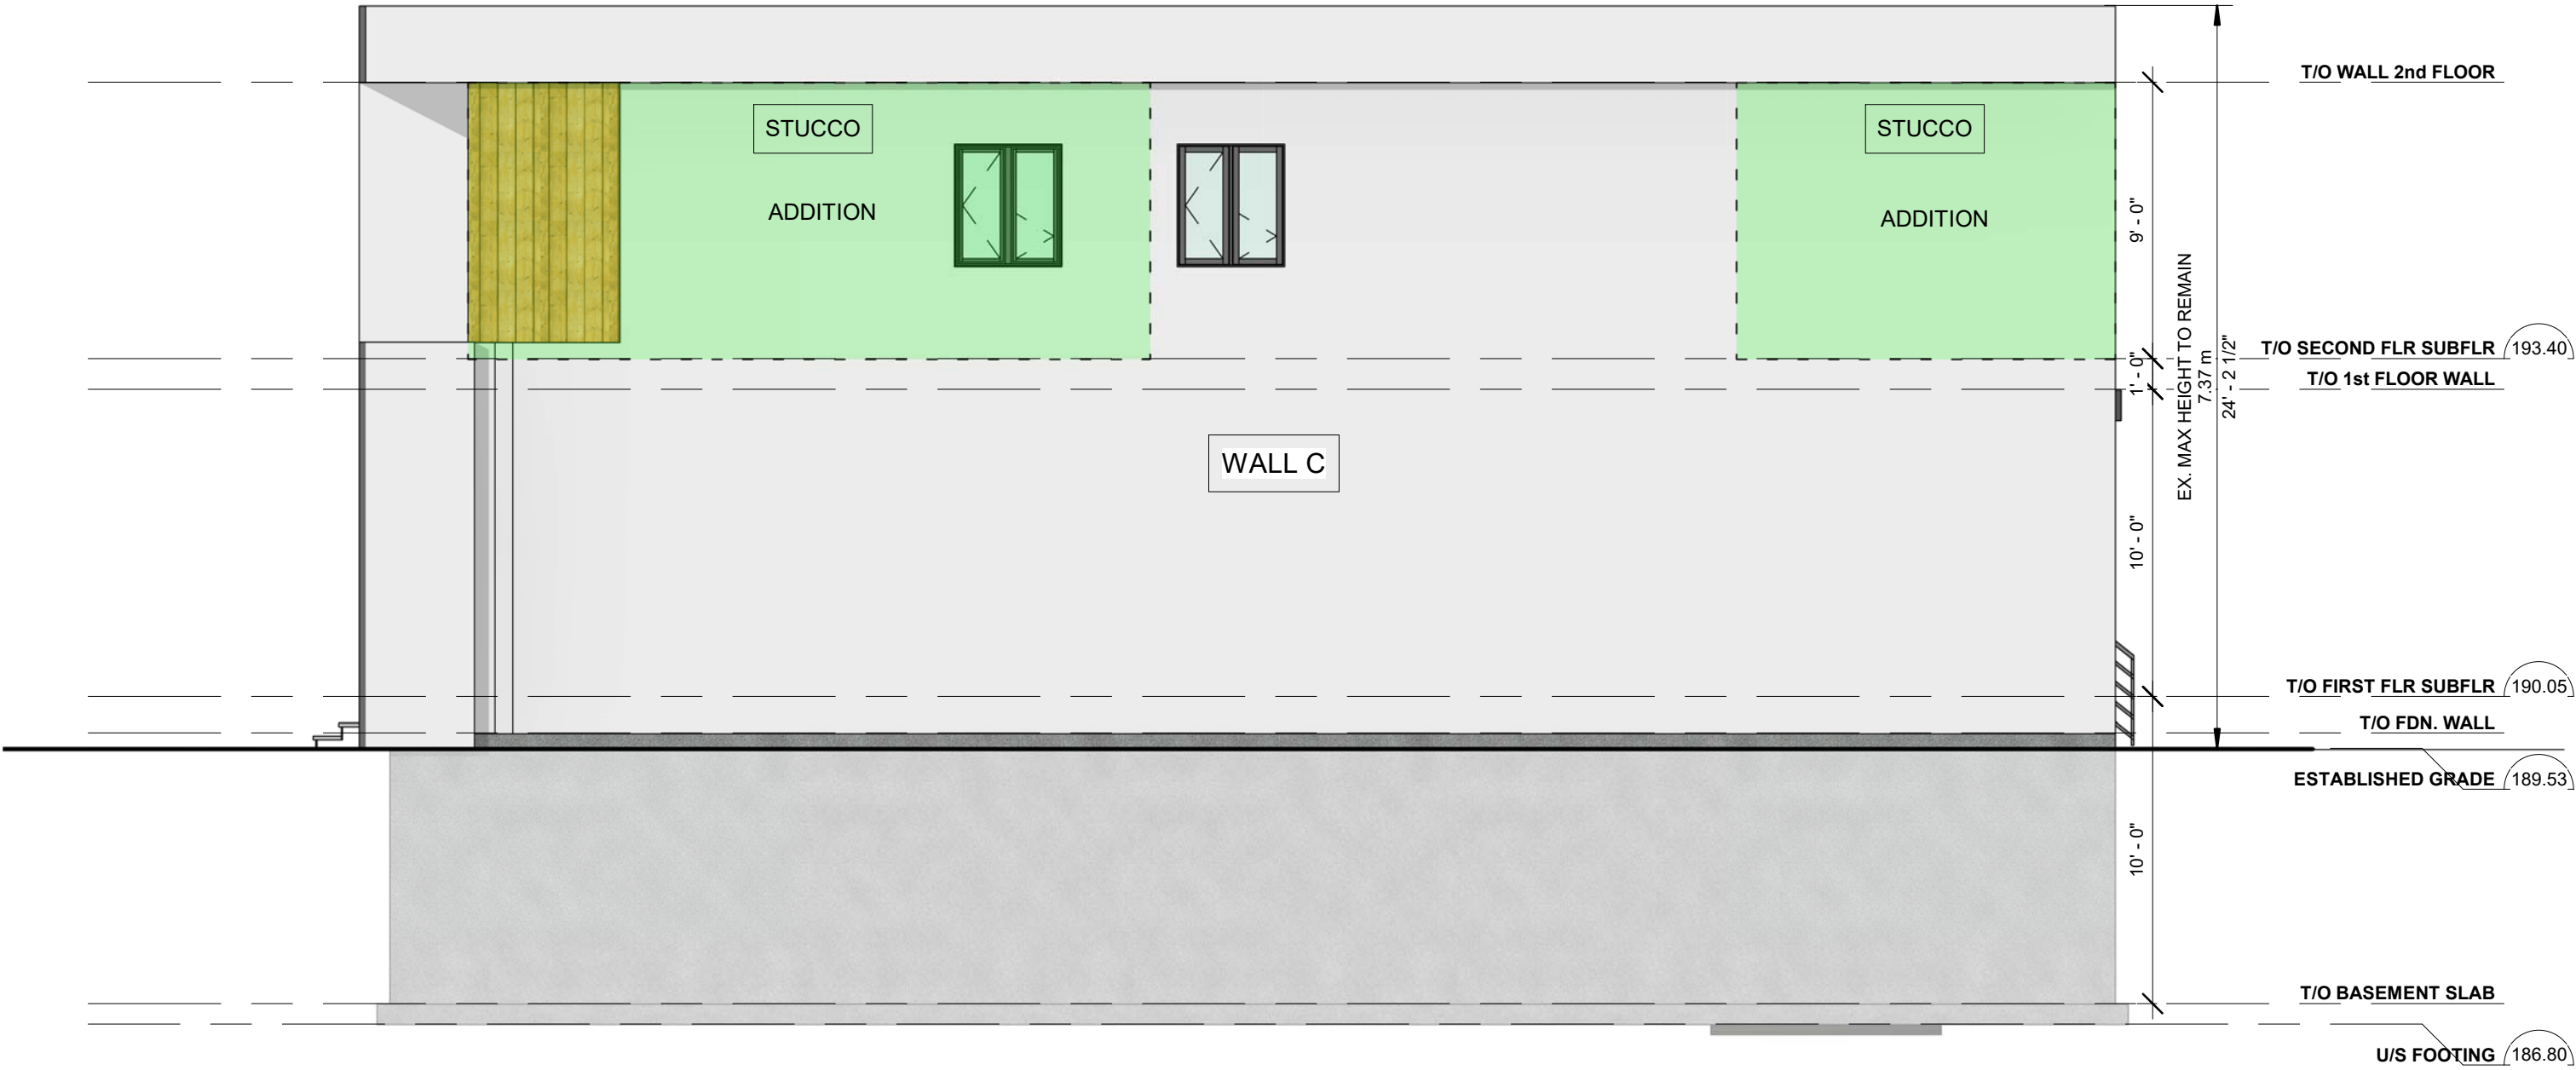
T/O WALL 2nd FLOOR

STUCCO

ADDITION

STUCCO

ADDITION

9' - 0"

EX. MAX HEIGHT TO REMAIN
7.37 m

24' - 2 1/2"

T/O SECOND FLR SUBFLR 193.40

1' - 0"

T/O 1st FLOOR WALL

WALL C

10' - 0"

T/O FIRST FLR SUBFLR 190.05

T/O FDN. WALL

ESTABLISHED GRADE 189.53

10' - 0"

T/O BASEMENT SLAB

U/S FOOTING 186.80